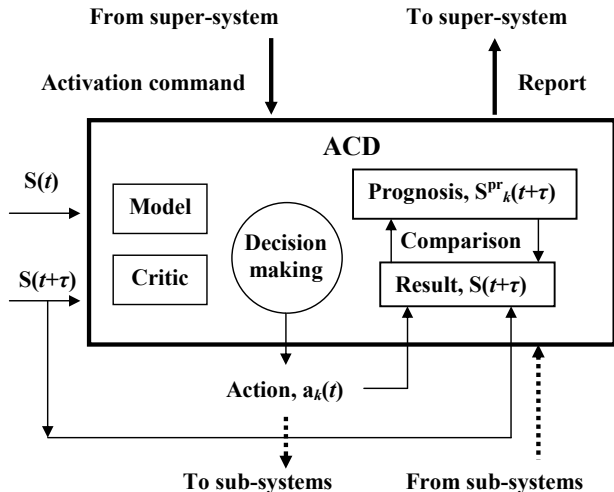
From super-system

To super-system

Activation command

Report

ACD

S($t$)

Model

Decision making

Prognosis, $S^{pr}_k(t+\tau)$

Comparison

Critic

S($t+\tau$)

Result, S($t+\tau$)

Action, $a_k(t)$

To sub-systems

From sub-systems